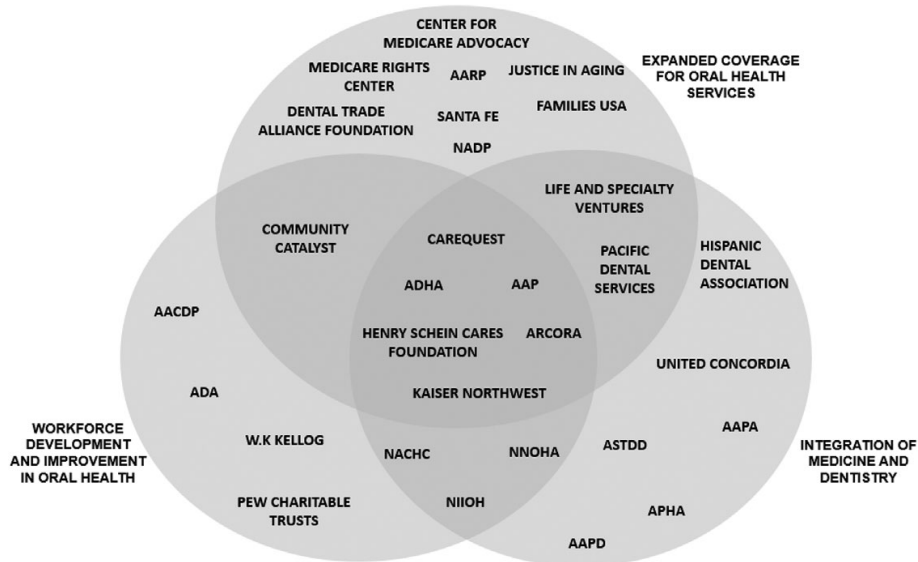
CENTER FOR MEDICARE ADVOCACY

MEDICARE RIGHTS CENTER

AARP

JUSTICE IN AGING

EXPANDED COVERAGE FOR ORAL HEALTH SERVICES

DENTAL TRADE ALLIANCE FOUNDATION

SANTA FE

FAMILIES USA

NADP

LIFE AND SPECIALTY VENTURES

COMMUNITY CATALYST

CAREQUEST

PACIFIC DENTAL SERVICES

HISPANIC DENTAL ASSOCIATION

AACDP

ADHA

AAP

HENRY SCHEIN CARES FOUNDATION

ARCORA

UNITED CONCORDIA

ADA

KAISER NORTHWEST

WORKFORCE DEVELOPMENT AND IMPROVEMENT IN ORAL HEALTH

W.K KELLOG

NACHC

NNOHA

ASTDD

AAPA

INTEGRATION OF MEDICINE AND DENTISTRY

PEW CHARITABLE TRUSTS

NIIOH

APHA

AAPD